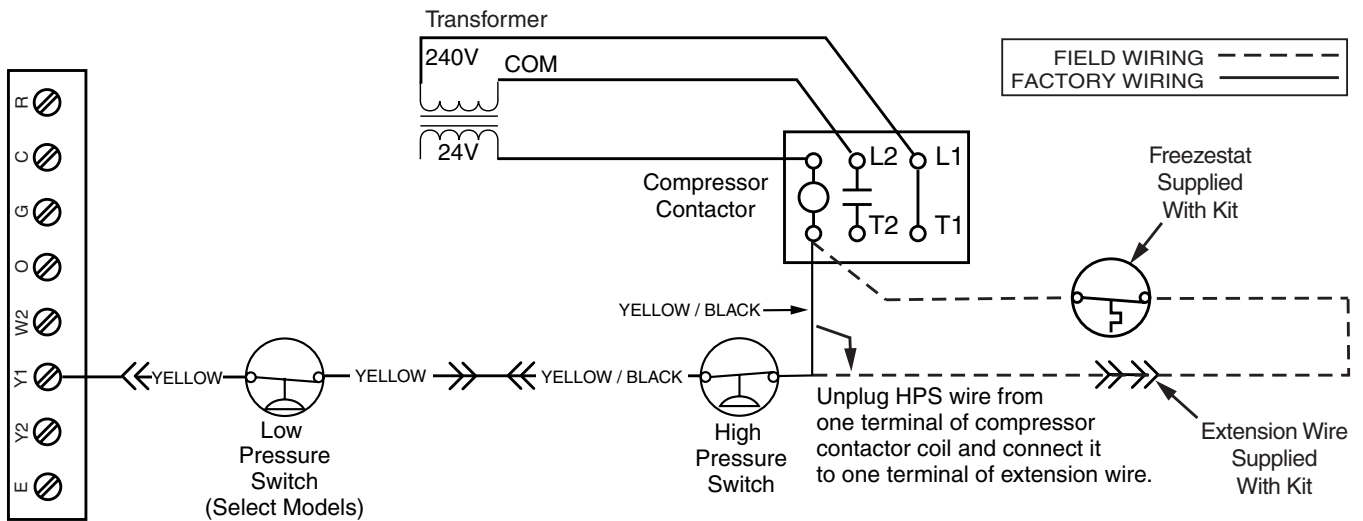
Transformer

240V COM

24V

FIELD WIRING
FACTORY WIRING

R
C
G
O
W2
Y1
Y2
E

Compressor Contactor

L2 L1

T2 T1

Freezestat Supplied With Kit

YELLOW / BLACK

YELLOW

YELLOW

YELLOW / BLACK

Low Pressure Switch (Select Models)

High Pressure Switch

Unplug HPS wire from one terminal of compressor contactor coil and connect it to one terminal of extension wire.

Extension Wire Supplied With Kit